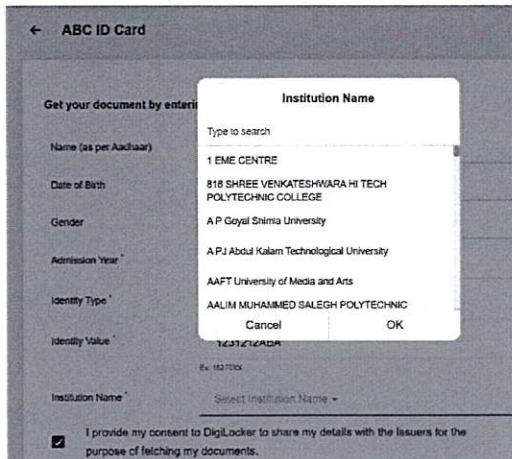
← ABC ID Card

Get your document by enteri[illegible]

Name (as per Aadhaar)

Date of Birth

Gender

Admission Year *

Identity Type *

Identity Value *

1231212ABA

Ex: 1527XXX

Institution Name *

Select Institution Name ▾

I provide my consent to DigiLocker to share my details with the Issuers for the purpose of fetching my documents.

Institution Name

Type to search

1 EME CENTRE

818 SHREE VENKATESHWARA HI TECH POLYTECHNIC COLLEGE

A P Goyal Shimla University

A PJ Abdul Kalam Technological University

AAFT University of Media and Arts

AALIM MUHAMMED SALEGH POLYTECHNIC

Cancel

OK